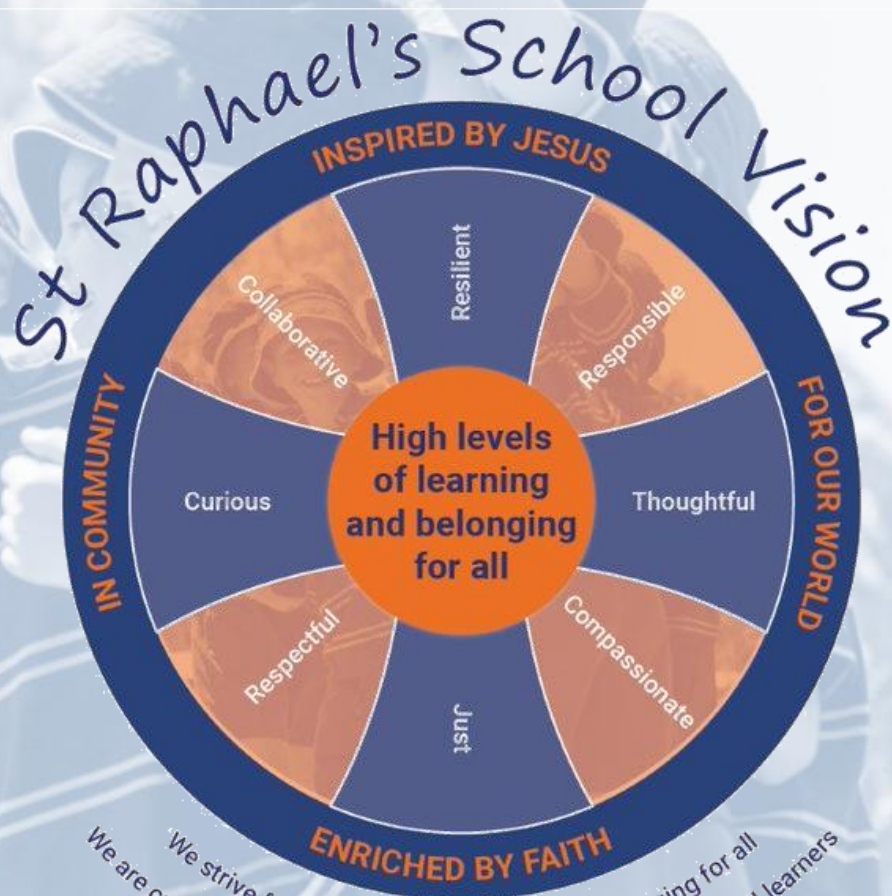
St Raphael's School Vision

INSPIRED BY JESUS

FOR OUR WORLD

ENRICHED BY FAITH

IN COMMUNITY

Resilient

Responsible

Thoughtful

Compassionate

Just

Respectful

Curious

Collaborative

High levels of learning and belonging for all

We are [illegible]

We strive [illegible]

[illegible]ing for all

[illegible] learners